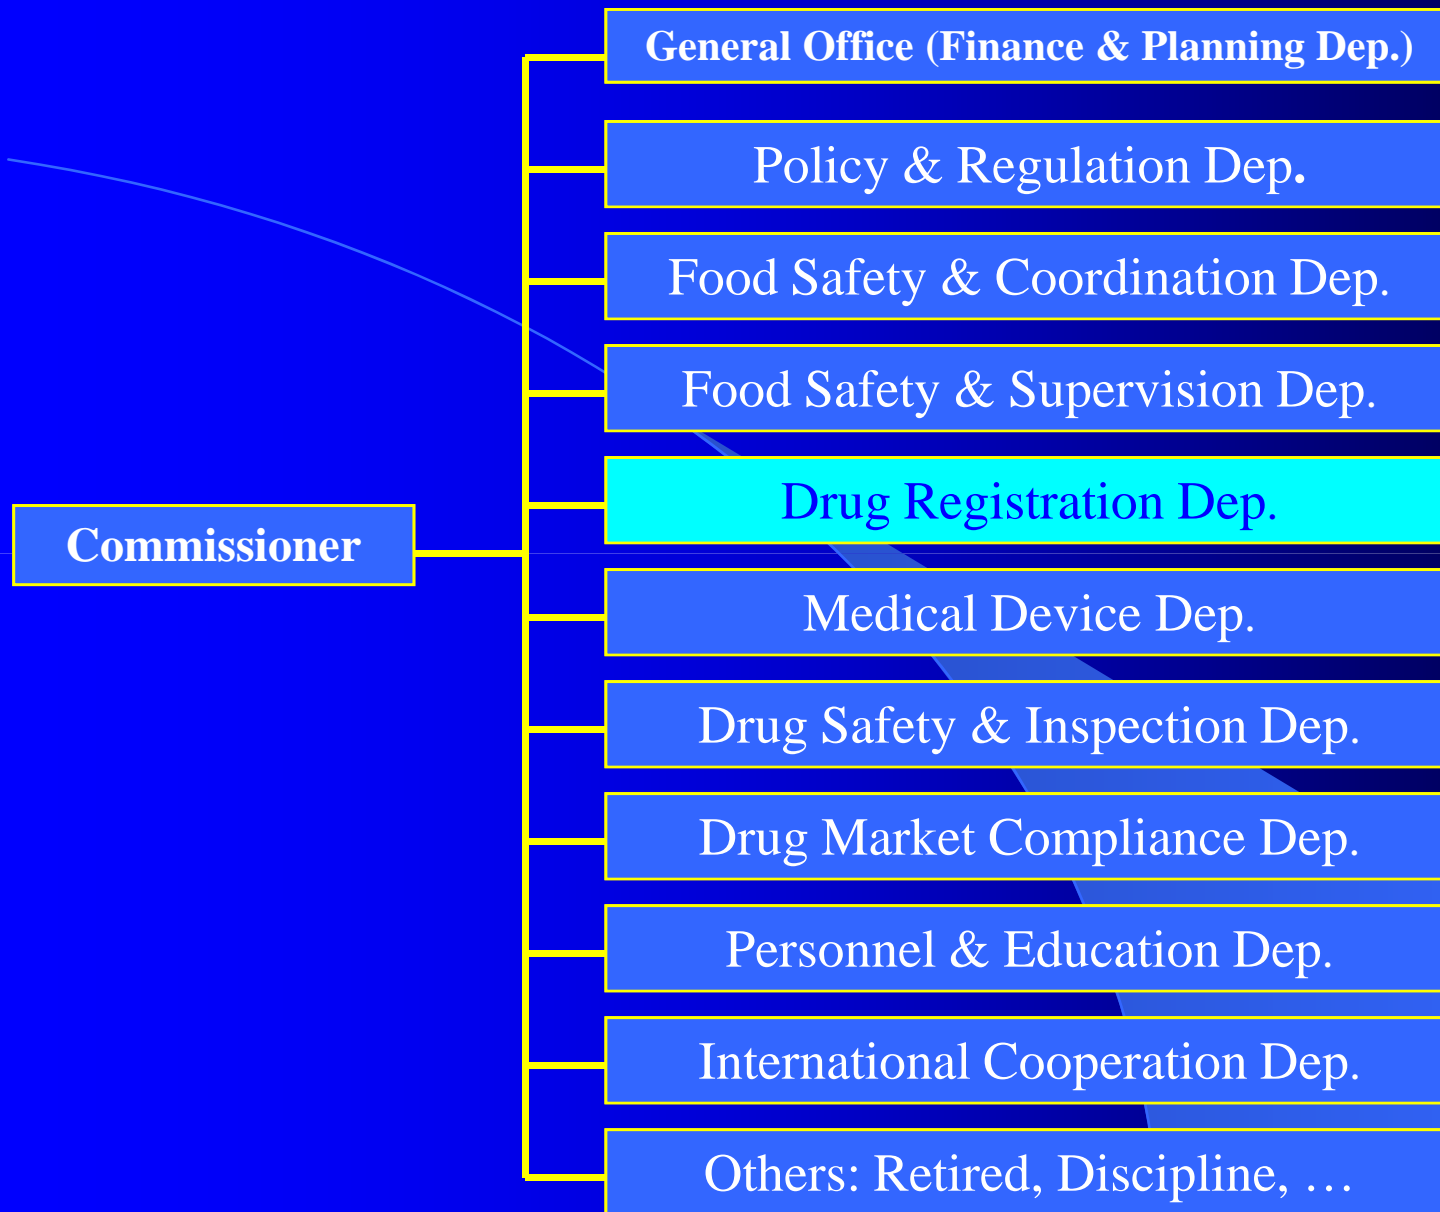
Commissioner

General Office (Finance & Planning Dep.)

Policy & Regulation Dep.

Food Safety & Coordination Dep.

Food Safety & Supervision Dep.

Drug Registration Dep.

Medical Device Dep.

Drug Safety & Inspection Dep.

Drug Market Compliance Dep.

Personnel & Education Dep.

International Cooperation Dep.

Others: Retired, Discipline, …